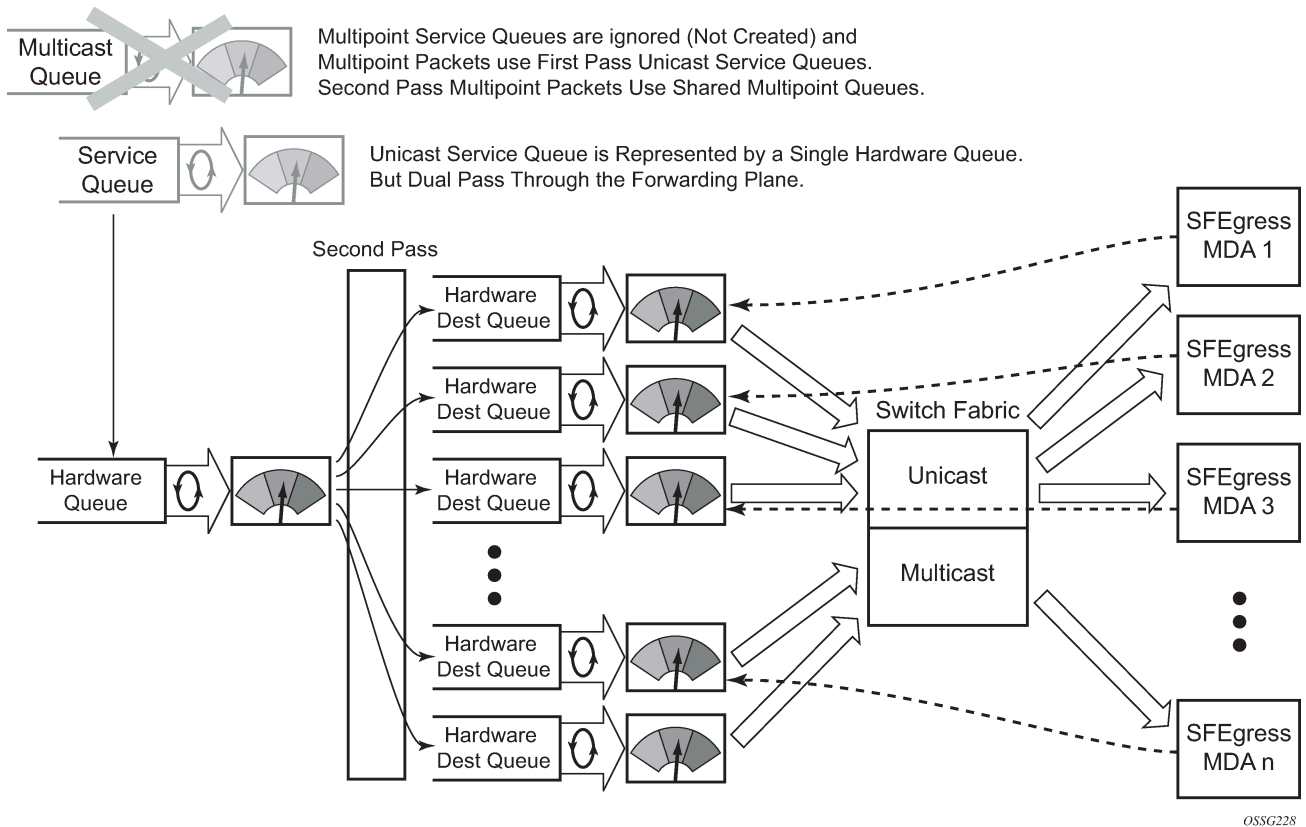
Multicast Queue

Multipoint Service Queues are ignored (Not Created) and Multipoint Packets use First Pass Unicast Service Queues. Second Pass Multipoint Packets Use Shared Multipoint Queues.

Service Queue

Unicast Service Queue is Represented by a Single Hardware Queue. But Dual Pass Through the Forwarding Plane.

Second Pass

Hardware Dest Queue

Hardware Dest Queue

Hardware Queue

Hardware Dest Queue

Hardware Dest Queue

Hardware Dest Queue

Switch Fabric

Unicast

Multicast

SFEgress MDA 1

SFEgress MDA 2

SFEgress MDA 3

SFEgress MDA n

OSSG228